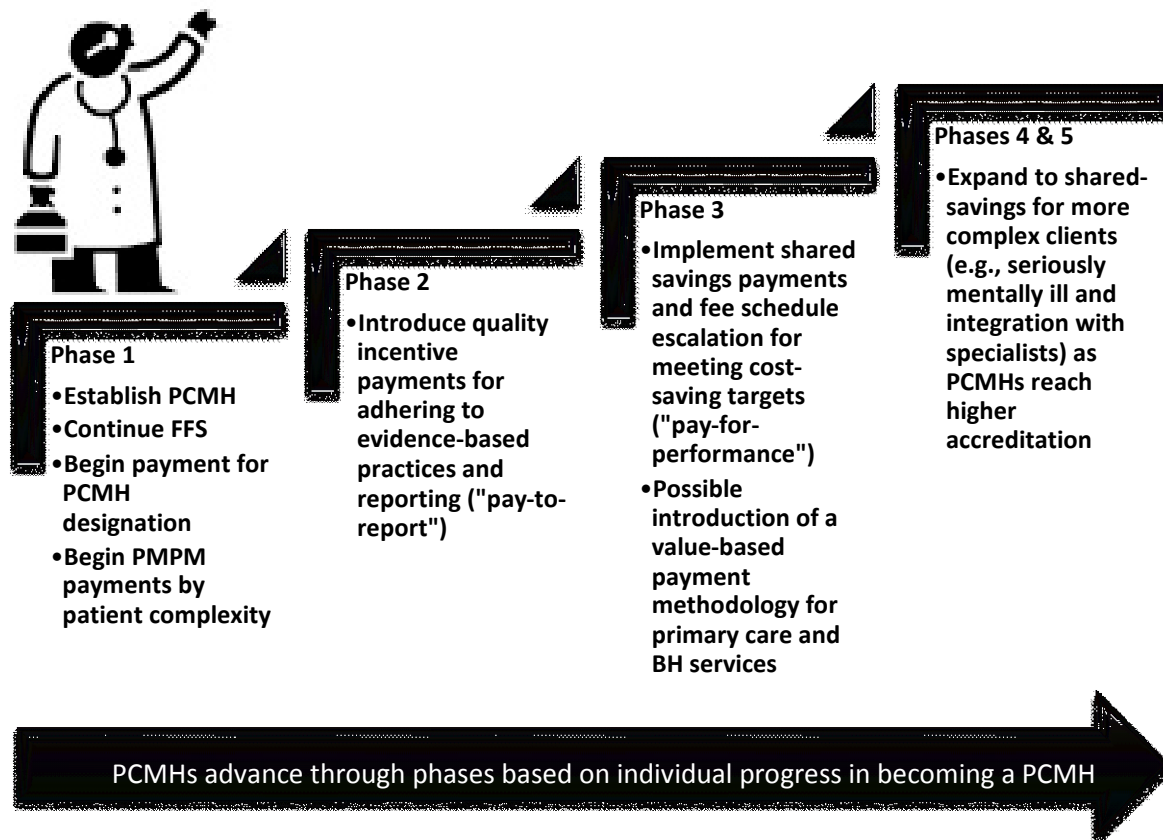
Phase 1

•Establish PCMH
•Continue FFS
•Begin payment for PCMH designation
•Begin PMPM payments by patient complexity

Phase 2

•Introduce quality incentive payments for adhering to evidence-based practices and reporting ("pay-to-report")

Phase 3

•Implement shared savings payments and fee schedule escalation for meeting cost-saving targets ("pay-for-performance")
•Possible introduction of a value-based payment methodology for primary care and BH services

Phases 4 & 5

•Expand to shared-savings for more complex clients (e.g., seriously mentally ill and integration with specialists) as PCMHs reach higher accreditation

PCMHs advance through phases based on individual progress in becoming a PCMH